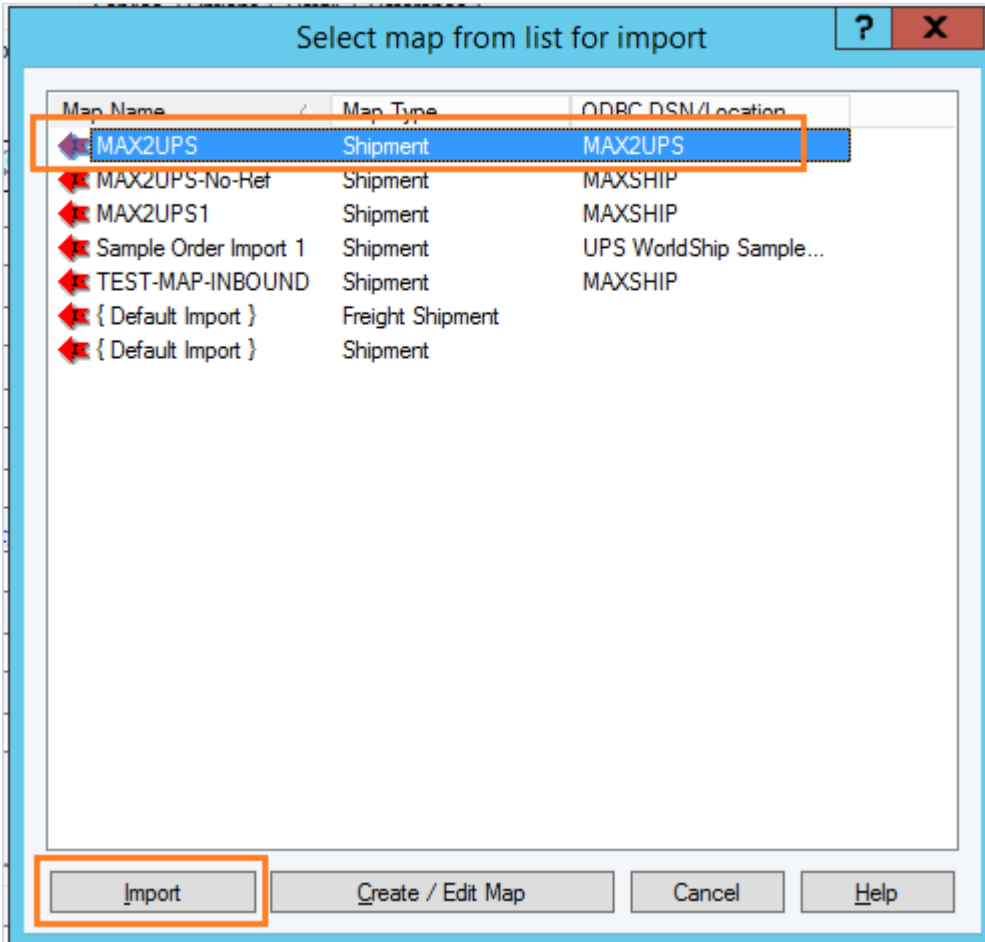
Select map from list for import

?

X

| Map Name | Map Type | ODBC DSN/Location |
|---|---|---|
| MAX2UPS | Shipment | MAX2UPS |
| MAX2UPS-No-Ref | Shipment | MAXSHIP |
| MAX2UPS1 | Shipment | MAXSHIP |
| Sample Order Import 1 | Shipment | UPS WorldShip Sample... |
| TEST-MAP-INBOUND | Shipment | MAXSHIP |
| { Default Import } | Freight Shipment | |
| { Default Import } | Shipment | |

Import

Create / Edit Map

Cancel

Help